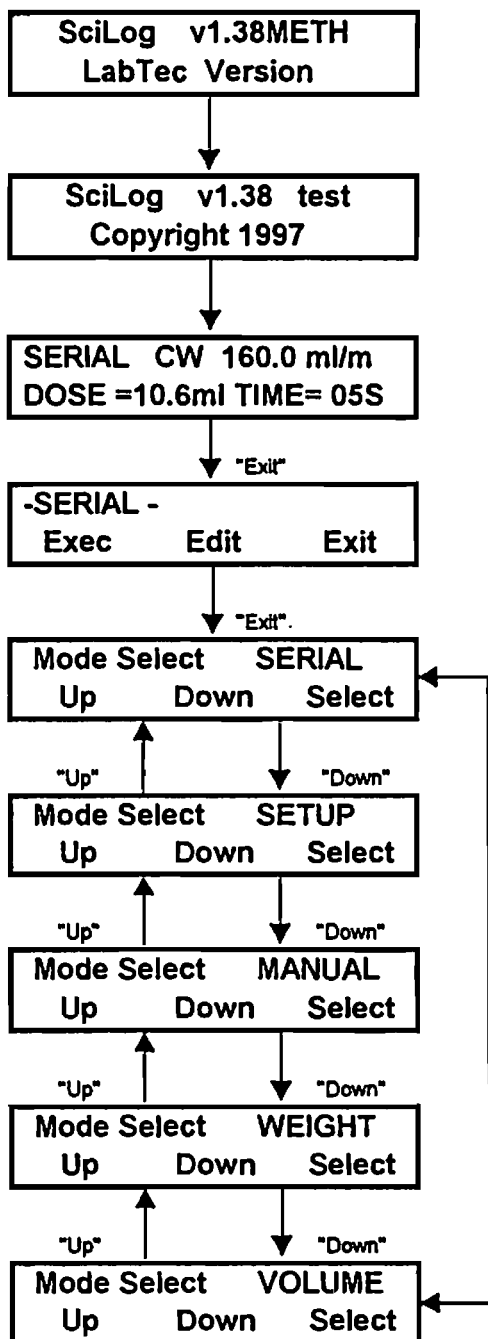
SciLog v1.38METH
LabTec Version

SciLog v1.38 test
Copyright 1997

SERIAL CW 160.0 ml/m
DOSE =10.6ml TIME= 05S

"Exit"

-SERIAL -
Exec Edit Exit

"Exit".

Mode Select SERIAL
Up Down Select

"Up" "Down"

Mode Select SETUP
Up Down Select

"Up" "Down"

Mode Select MANUAL
Up Down Select

"Up" "Down"

Mode Select WEIGHT
Up Down Select

"Up" "Down"

Mode Select VOLUME
Up Down Select